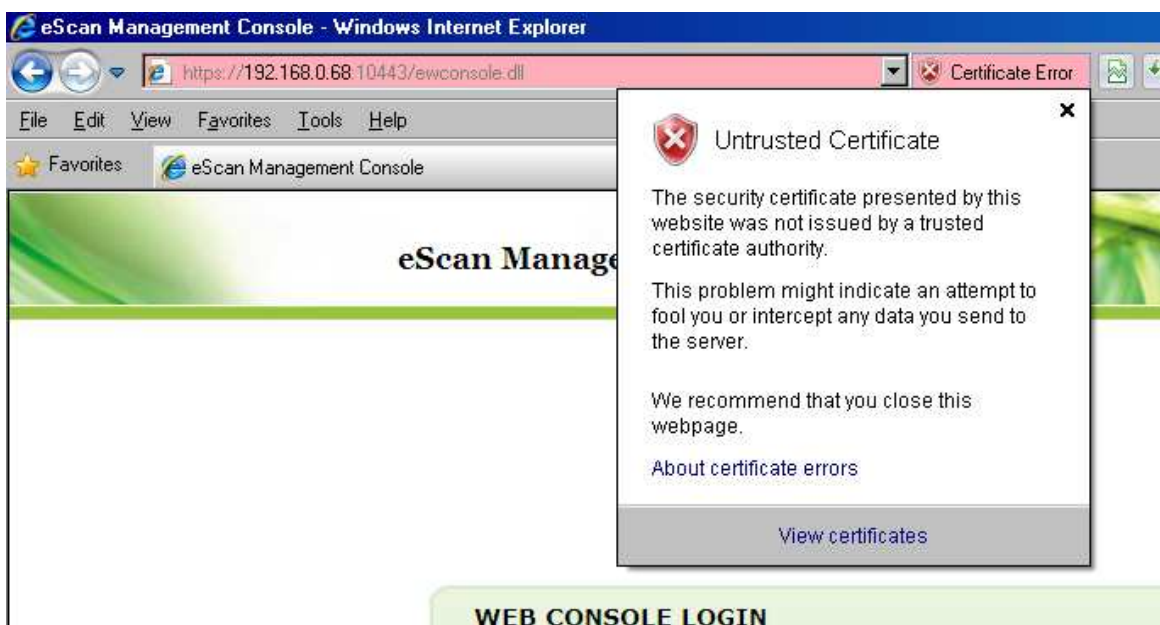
eScan Management Console - Windows Internet Explorer

https://192.168.0.68:10443/ewconsole.dll

Certificate Error

File Edit View Favorites Tools Help

Favorites

eScan Management Console

eScan Manage

×

Untrusted Certificate

The security certificate presented by this website was not issued by a trusted certificate authority.

This problem might indicate an attempt to fool you or intercept any data you send to the server.

We recommend that you close this webpage.

About certificate errors

View certificates

WEB CONSOLE LOGIN